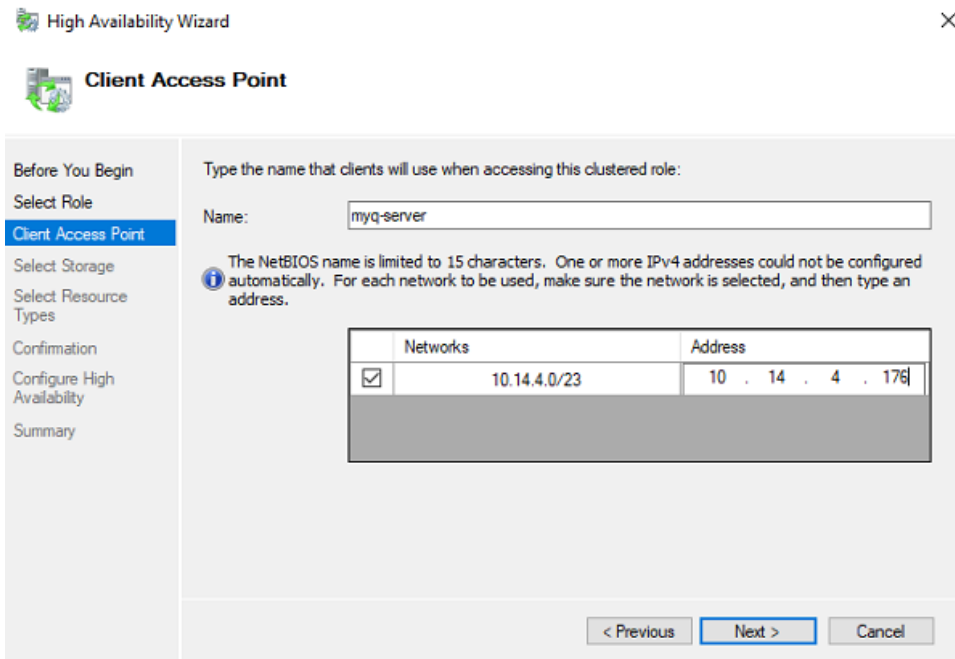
High Availability Wizard

Client Access Point

Before You Begin
Select Role
Client Access Point
Select Storage
Select Resource Types
Confirmation
Configure High Availability
Summary

Type the name that clients will use when accessing this clustered role:

Name: myq-server

The NetBIOS name is limited to 15 characters. One or more IPv4 addresses could not be configured automatically. For each network to be used, make sure the network is selected, and then type an address.

| | Networks | Address |
|---|---|---|
| ☑ | 10.14.4.0/23 | 10 . 14 . 4 . 176 |

< Previous
Next >
Cancel